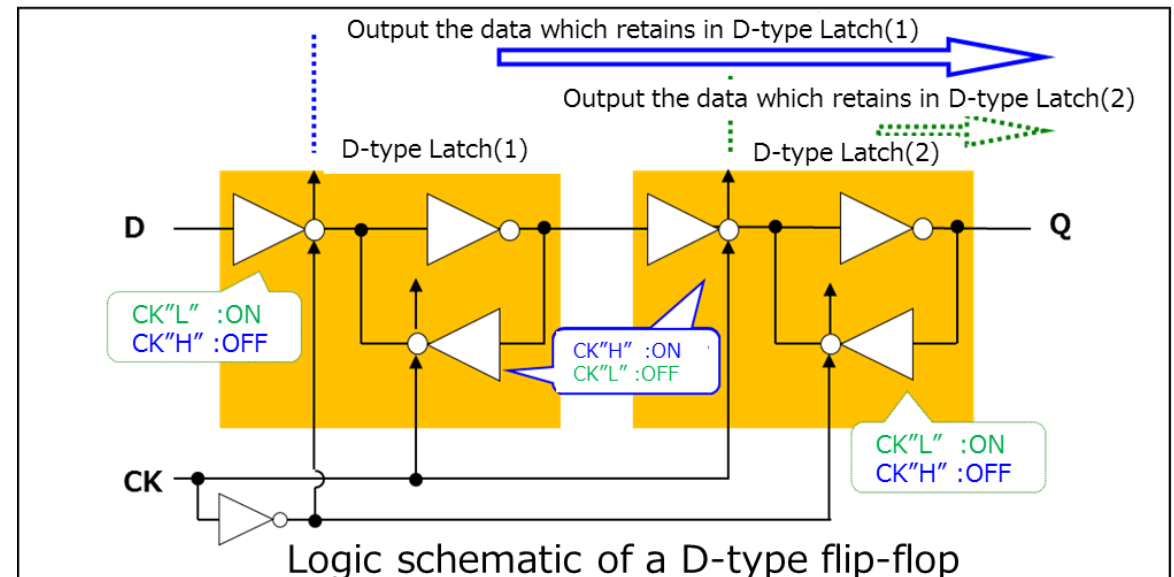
Output the data which retains in D-type Latch(1)

Output the data which retains in D-type Latch(2)

D-type Latch(1)

D-type Latch(2)

D

Q

CK"L" :ON
CK"H" :OFF

CK"H" :ON
CK"L" :OFF

CK"L" :ON
CK"H" :OFF

CK

Logic schematic of a D-type flip-flop